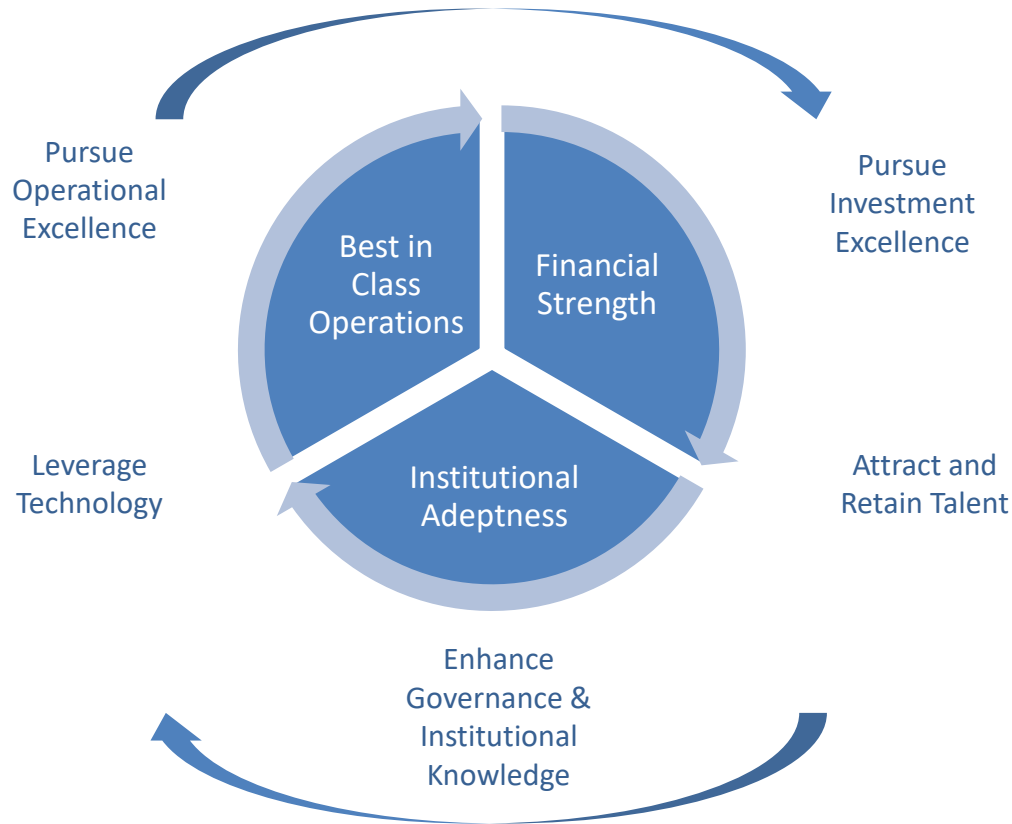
Pursue Operational Excellence

Best in Class Operations

Financial Strength

Pursue Investment Excellence

Leverage Technology

Institutional Adeptness

Attract and Retain Talent

Enhance Governance & Institutional Knowledge